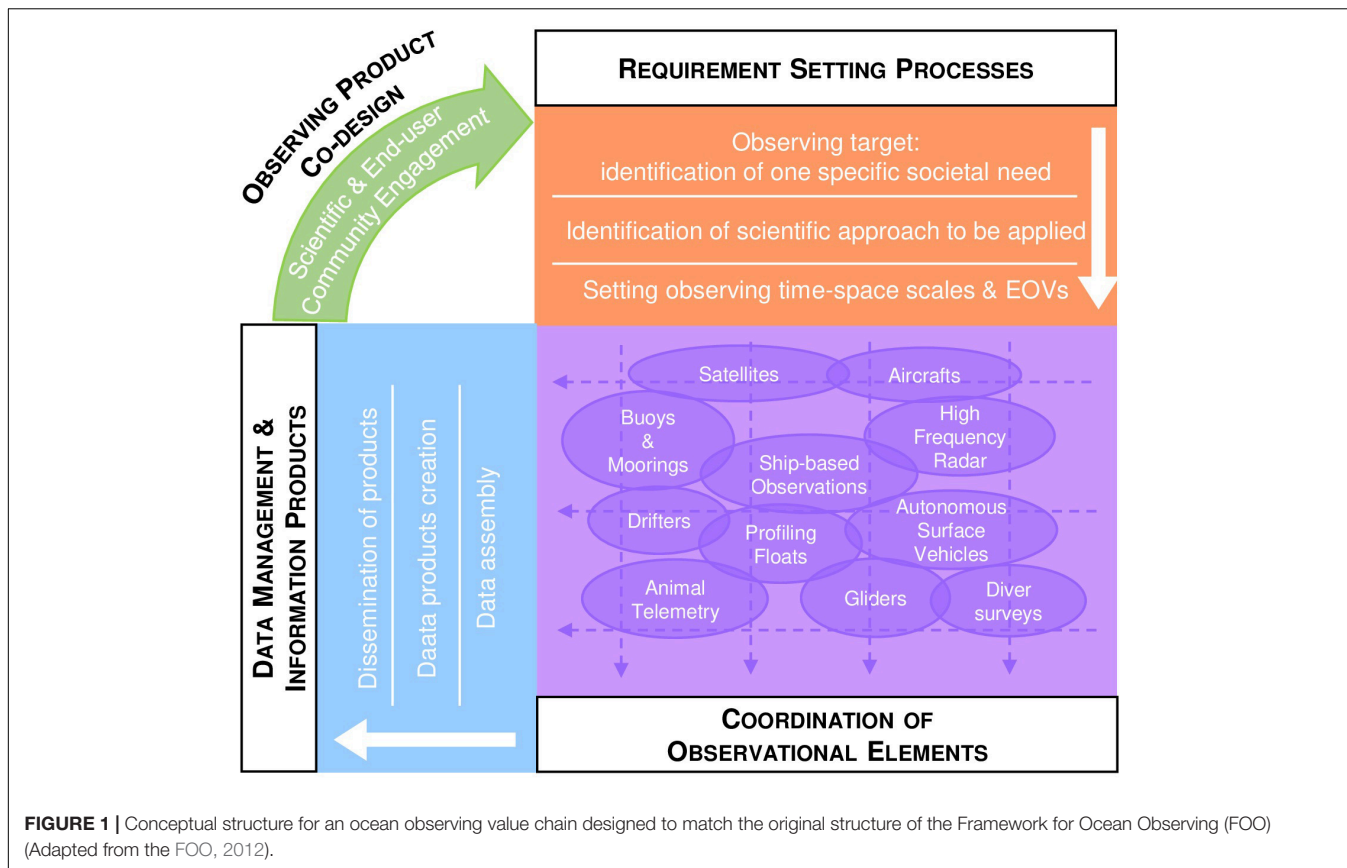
OBSERVING PRODUCT CO-DESIGN

Scientific & End-user Community Engagement

REQUIREMENT SETTING PROCESSES

Observing target: identification of one specific societal need

Identification of scientific approach to be applied

Setting observing time-space scales & EOVs

DATA MANAGEMENT & INFORMATION PRODUCTS

Dissemination of products

Daata products creation

Data assembly

Satellites

Aircrafts

Buoys & Moorings

High Frequency Radar

Ship-based Observations

Drifters

Profiling Floats

Autonomous Surface Vehicles

Animal Telemetry

Gliders

Diver surveys

COORDINATION OF OBSERVATIONAL ELEMENTS

FIGURE 1 | Conceptual structure for an ocean observing value chain designed to match the original structure of the Framework for Ocean Observing (FOO) (Adapted from the FOO, 2012).